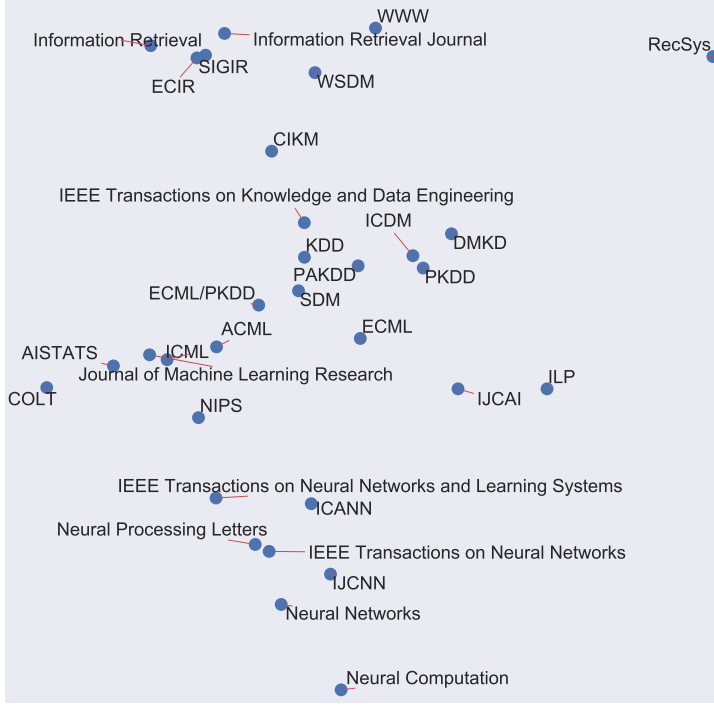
WWW
Information Retrieval
Information Retrieval Journal
RecSys
SIGIR
ECIR
WSDM
CIKM
IEEE Transactions on Knowledge and Data Engineering
ICDM
DMKD
KDD
PAKDD
PKDD
ECML/PKDD
SDM
ACML
ECML
AISTATS
ICML
Journal of Machine Learning Research
ILP
COLT
IJCAI
NIPS
IEEE Transactions on Neural Networks and Learning Systems
ICANN
Neural Processing Letters
IEEE Transactions on Neural Networks
IJCNN
Neural Networks
Neural Computation